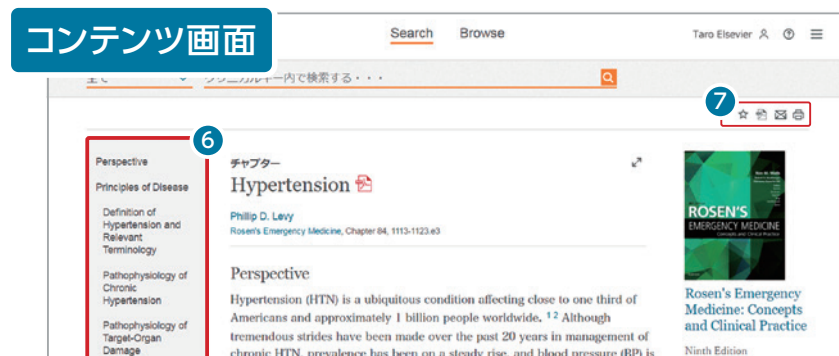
コンテンツ画面

Search Browse

Taro Elsevier

全て

クリニカルキー内で検索する・・・

7

6

Perspective

Principles of Disease

Definition of Hypertension and Relevant Terminology

Pathophysiology of Chronic Hypertension

Pathophysiology of Target-Organ Damage

チャプター

Hypertension

Phillip D. Levy

Rosen's Emergency Medicine, Chapter 84, 1113-1123.e3

Perspective

Hypertension (HTN) is a ubiquitous condition affecting close to one third of Americans and approximately 1 billion people worldwide. $^{1 2}$ Although tremendous strides have been made over the past 20 years in management of chronic HTN, prevalence has been on a steady rise, and blood pressure (BP) is

ROSEN'S EMERGENCY MEDICINE

Rosen's Emergency Medicine: Concepts and Clinical Practice

Ninth Edition